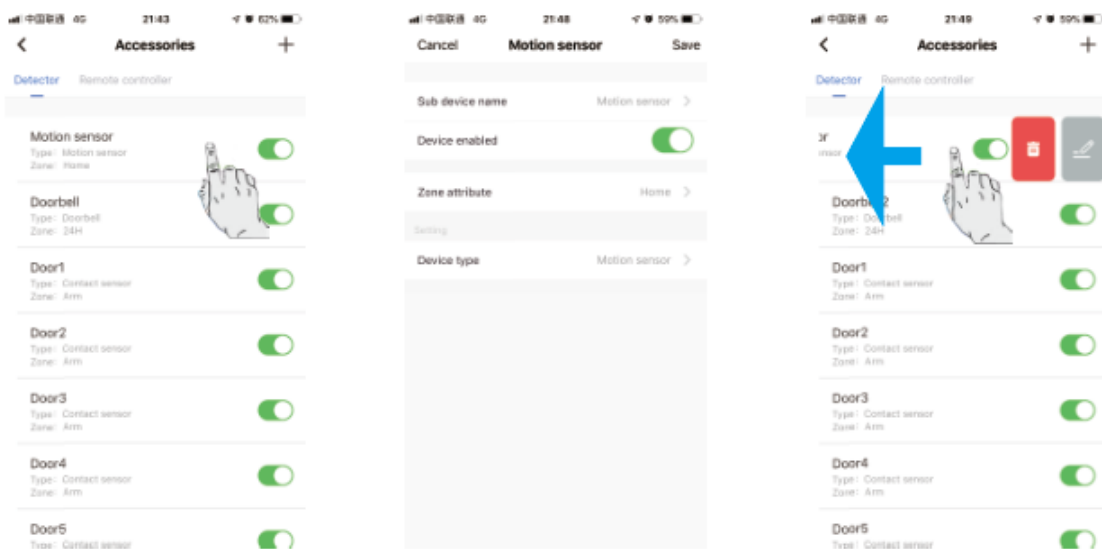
中国联通 4G 21:43 62%

Accessories

Detector Remote controller

Motion sensor
Type: Motion sensor
Zone: Home

Doorbell
Type: Doorbell
Zone: 24H

Door1
Type: Contact sensor
Zone: Arm

Door2
Type: Contact sensor
Zone: Arm

Door3
Type: Contact sensor
Zone: Arm

Door4
Type: Contact sensor
Zone: Arm

Door5
Type: Contact sensor

中国联通 4G 21:48 59%

Cancel Motion sensor Save

Sub device name Motion sensor

Device enabled

Zone attribute Home

Setting

Device type Motion sensor

中国联通 4G 21:49 59%

Accessories

Detector Remote controller

or
nsor

Doorbell2
Type: Doorbell
Zone: 24H

Door1
Type: Contact sensor
Zone: Arm

Door2
Type: Contact sensor
Zone: Arm

Door3
Type: Contact sensor
Zone: Arm

Door4
Type: Contact sensor
Zone: Arm

Door5
Type: Contact sensor